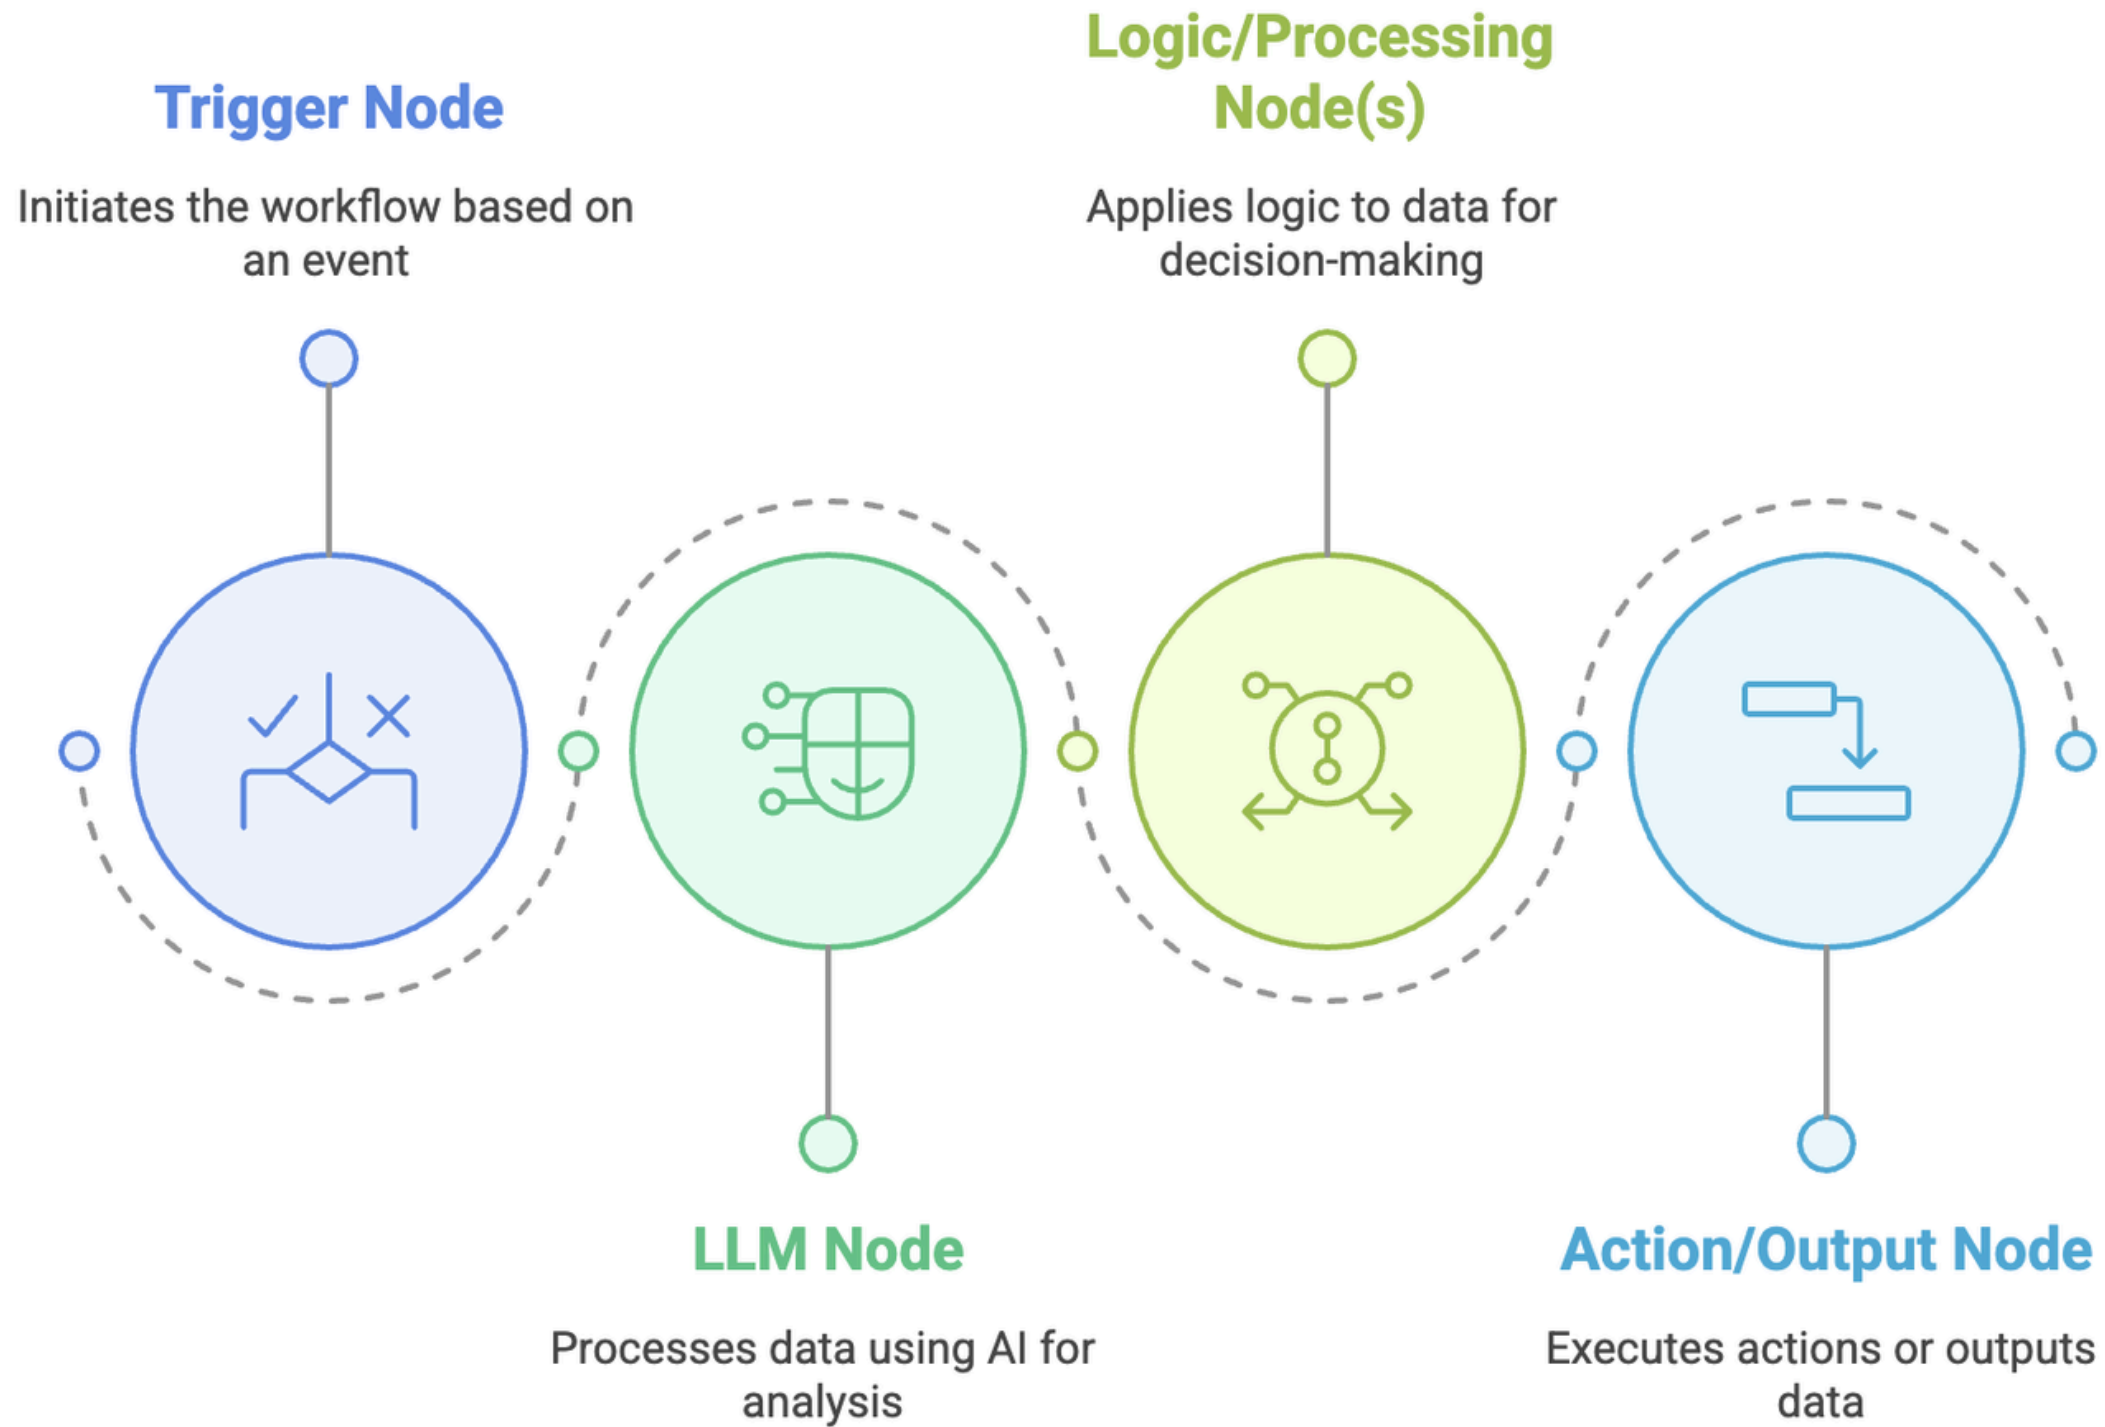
Trigger Node

Initiates the workflow based on an event

Logic/Processing Node(s)

Applies logic to data for decision-making

LLM Node

Processes data using AI for analysis

Action/Output Node

Executes actions or outputs data